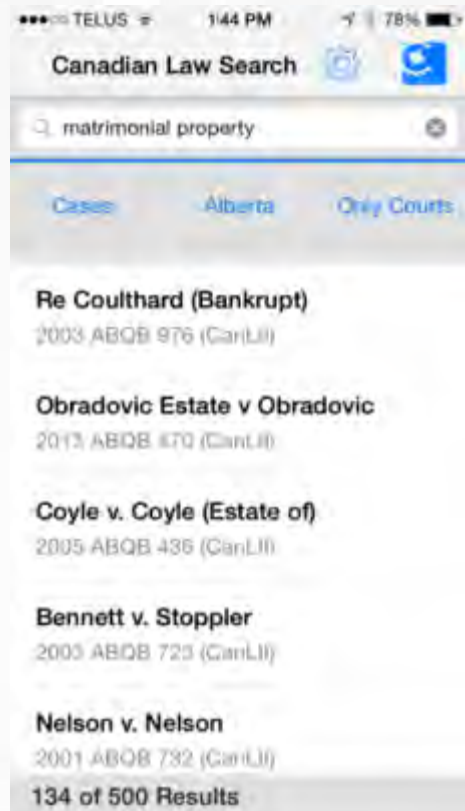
●●●○○ TELUS 1:44 PM 78%

Canadian Law Search

matrimonial property

Cases Alberta Only Courts

Re Coulthard (Bankrupt)
2003 ABQB 976 (CanLII)

Obradovic Estate v Obradovic
2013 ABQB 470 (CanLII)

Coyle v. Coyle (Estate of)
2005 ABQB 436 (CanLII)

Bennett v. Stoppler
2003 ABQB 723 (CanLII)

Nelson v. Nelson
2001 ABQB 732 (CanLII)

134 of 500 Results